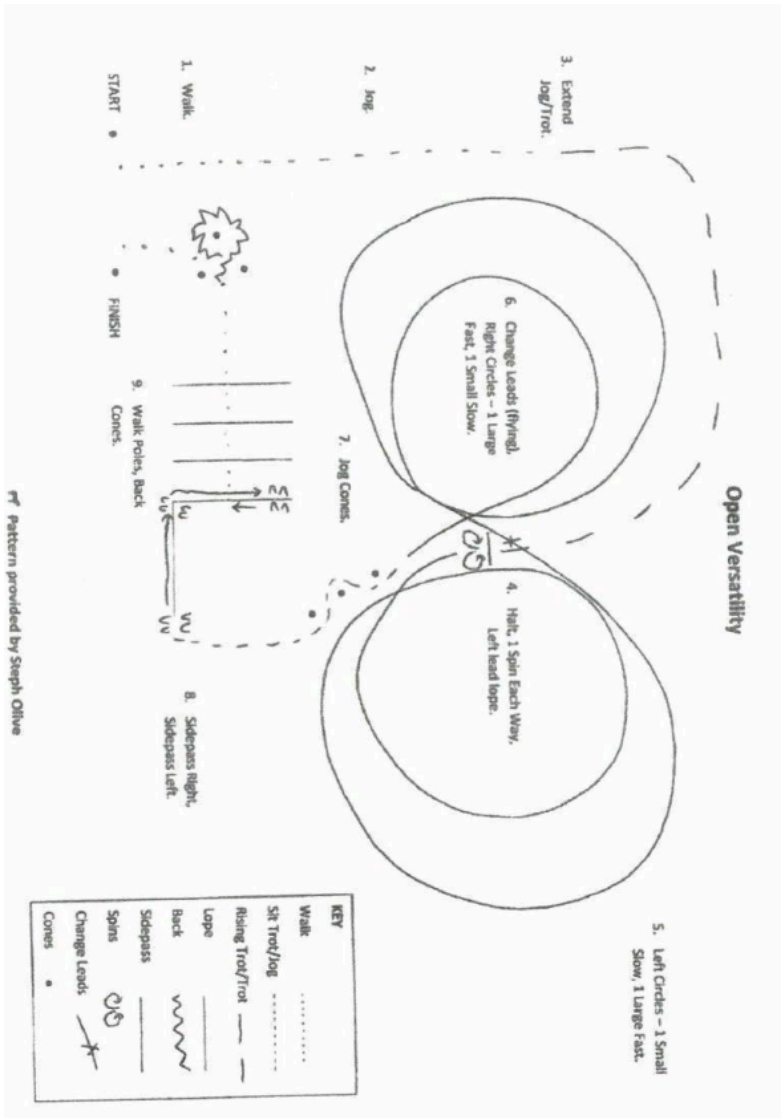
Open Versatility

3. Extend Jog/Trot.

2. Jog.

1. Walk.

START

FINISH

6. Change Leads (flying). Right Circles – 1 Large Fast, 1 Small Slow.

4. Halt, 1 Spin Each Way. Left lead lope.

5. Left Circles – 1 Small Slow, 1 Large Fast.

7. Jog Cones.

8. Sidepass Right, Sidepass Left.

9. Walk Poles, Back Cones.

| KEY | |
|---|---|
| Walk | |
| Sit Trot/Jog | |
| Rising Trot/Trot | |
| Lope | |
| Back | |
| Sidepass | |
| Spins | |
| Change Leads | |
| Cones | |

Pattern provided by Steph Olive